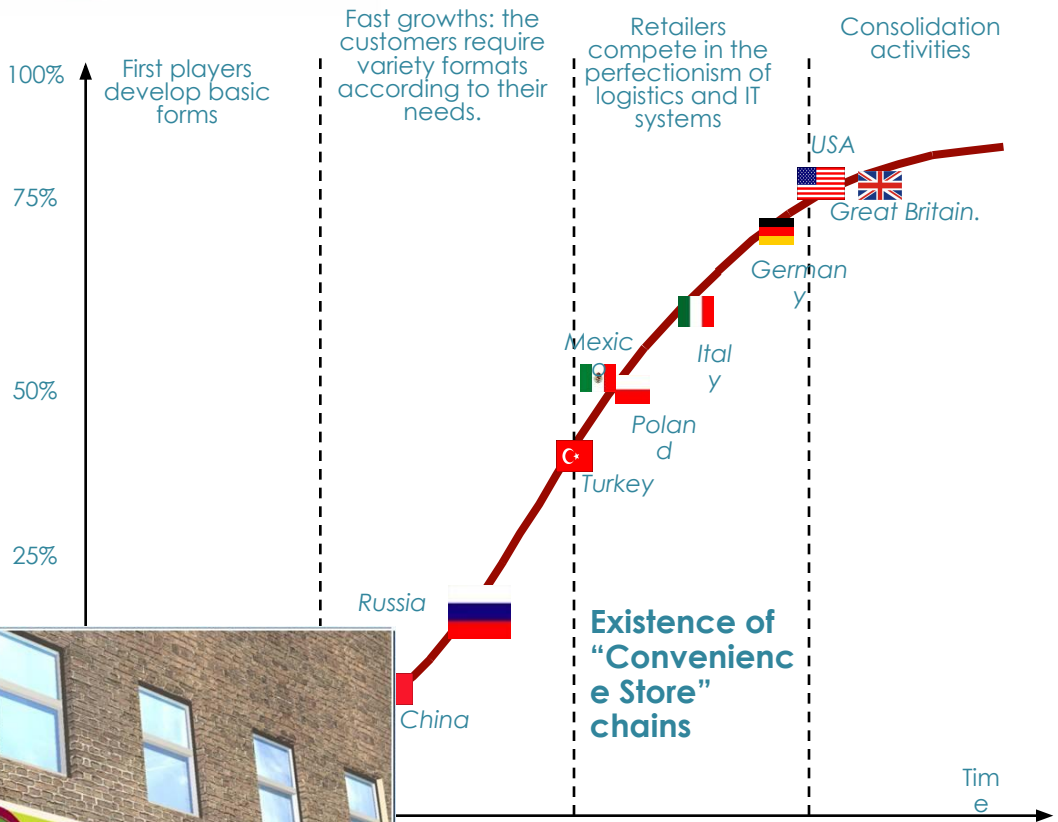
100%

75%

50%

25%

First players develop basic forms

Fast growths: the customers require variety formats according to their needs.

Retailers compete in the perfectionism of logistics and IT systems

Consolidation activities

USA

Great Britain.

Germany

Italy

Mexico

Poland

Turkey

Russia

China

Existence of "Convenience Store" chains

Time